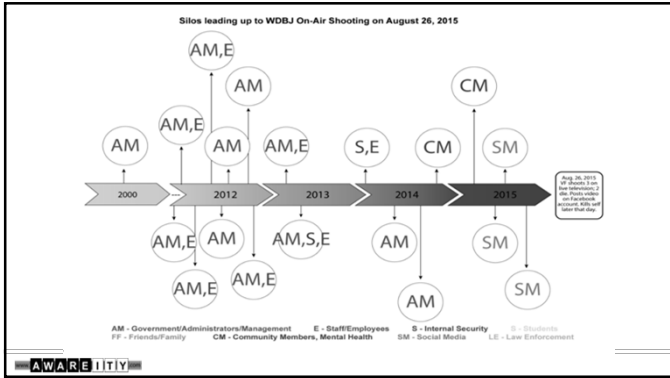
Silos leading up to WDBJ On-Air Shooting on August 26, 2015

AM,E

AM

AM,E

AM

AM

AM,E

S,E

CM

CM

SM

2000

2012

2013

2014

2015

Aug. 26, 2015 VF shoots 3 on live television; 2 die. Posts video on Facebook account. Kills self later that day.

AM,E

AM

AM,S,E

AM

SM

AM,E

AM,E

AM

SM

AM - Government/Administrators/Management E - Staff/Employees S - Internal Security S - Students
FF - Friends/Family CM - Community Members, Mental Health SM - Social Media LE - Law Enforcement

AWAREITY